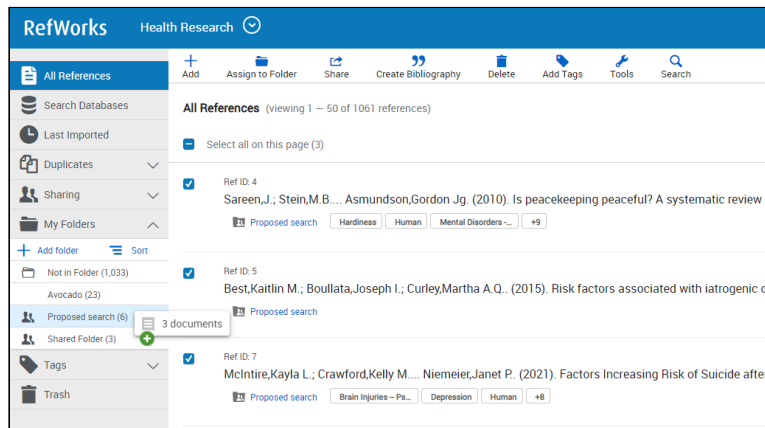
RefWorks Health Research

All References
Search Databases
Last Imported
Duplicates
Sharing
My Folders
Add folder
Sort
Not in Folder (1,033)
Avocado (23)
Proposed search (6)
3 documents
Shared Folder (3)
Tags
Trash

Add
Assign to Folder
Share
Create Bibliography
Delete
Add Tags
Tools
Search

All References (viewing 1 — 50 of 1061 references)

Select all on this page (3)

Ref ID: 4
Sareen,J.; Stein,M.B.... Asmundson,Gordon Jg. (2010). Is peacekeeping peaceful? A systematic review
Proposed search
Hardiness
Human
Mental Disorders -...
+9

Ref ID: 5
Best,Kaitlin M.; Boullata,Joseph I.; Curley,Martha A.Q.. (2015). Risk factors associated with iatrogenic o
Proposed search

Ref ID: 7
McIntire,Kayla L.; Crawford,Kelly M.... Niemeier,Janet P.. (2021). Factors Increasing Risk of Suicide afte
Proposed search
Brain Injuries -- Ps...
Depression
Human
+8